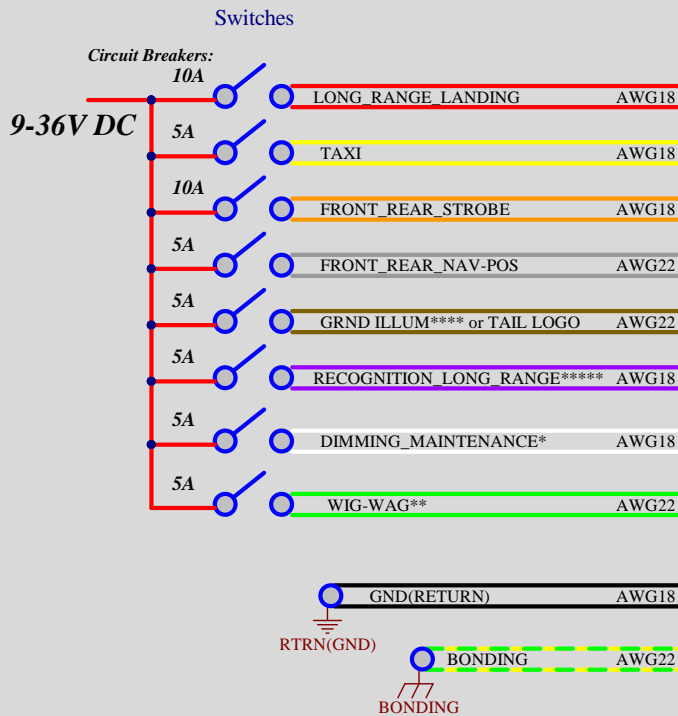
Switches

Circuit Breakers:

9-36V DC

10A
LONG_RANGE_LANDING AWG18

5A
TAXI AWG18

10A
FRONT_REAR_STROBE AWG18

5A
FRONT_REAR_NAV-POS AWG22

5A
GRND ILLUM**** or TAIL LOGO AWG22

5A
RECOGNITION_LONG_RANGE***** AWG18

5A
DIMMING_MAINTENANCE* AWG18

5A
WIG-WAG** AWG22

GND(RETURN) AWG18
RTRN(GND)

BONDING AWG22
BONDING